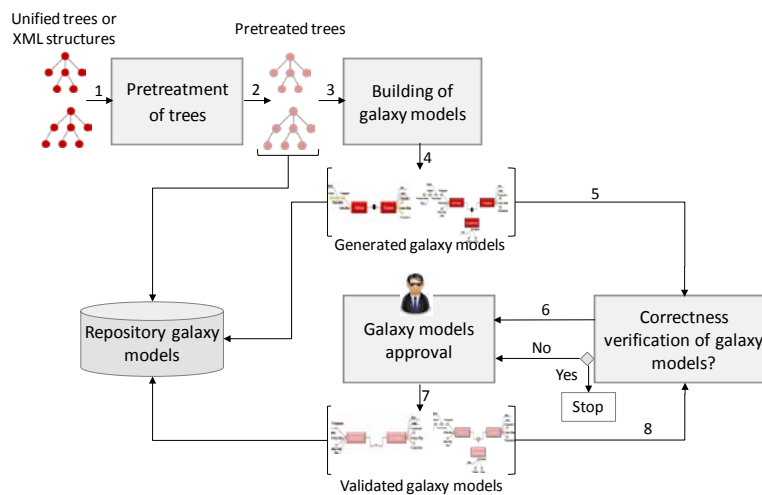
Unified trees or XML structures

Pretreated trees

1

Pretreatment of trees

2

3

Building of galaxy models

4

5

Generated galaxy models

Repository galaxy models

6

Galaxy models approval

Correctness verification of galaxy models?

No

Yes

Stop

7

8

Validated galaxy models